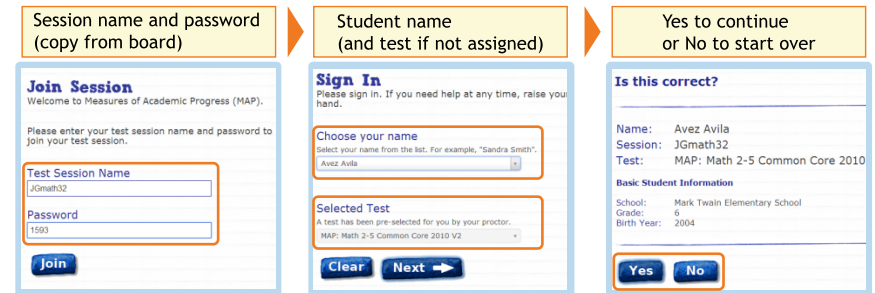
Session name and password (copy from board)

Join Session
Welcome to Measures of Academic Progress (MAP).

Please enter your test session name and password to join your test session.

Test Session Name
JGmath32

Password
1593

Join

Student name (and test if not assigned)

Sign In
Please sign in. If you need help at any time, raise your hand.

Choose your name
Select your name from the list. For example, "Sandra Smith".
Avez Avila

Selected Test
A test has been pre-selected for you by your proctor.
MAP: Math 2-5 Common Core 2010 V2

Clear
Next

Yes to continue or No to start over

Is this correct?

Name: Avez Avila
Session: JGmath32
Test: MAP: Math 2-5 Common Core 2010

Basic Student Information

School: Mark Twain Elementary School
Grade: 6
Birth Year: 2004

Yes
No